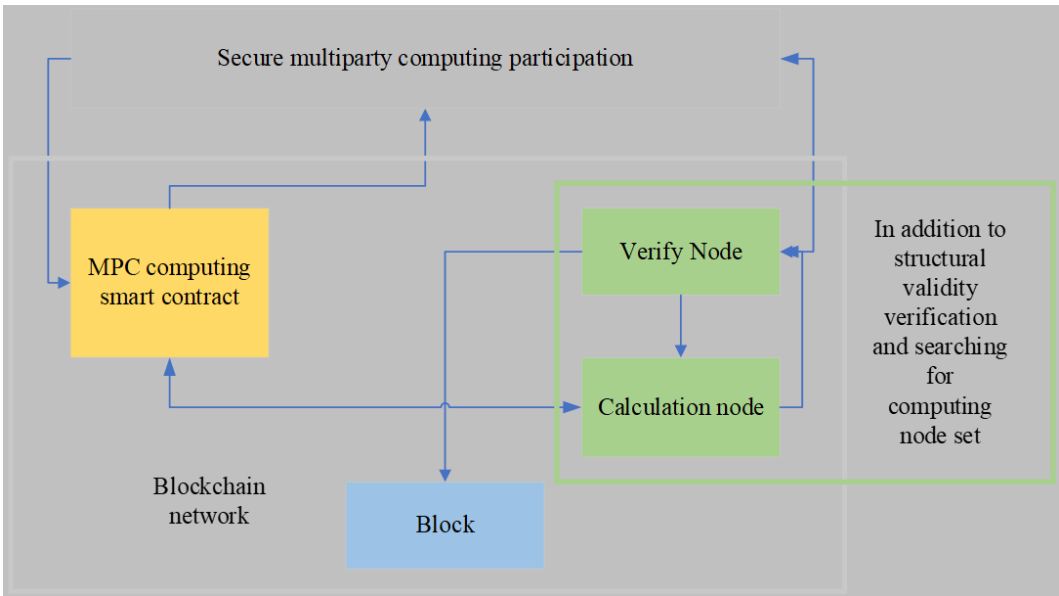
Secure multiparty computing participation

MPC computing smart contract

Verify Node

Calculation node

In addition to structural validity verification and searching for computing node set

Blockchain network

Block